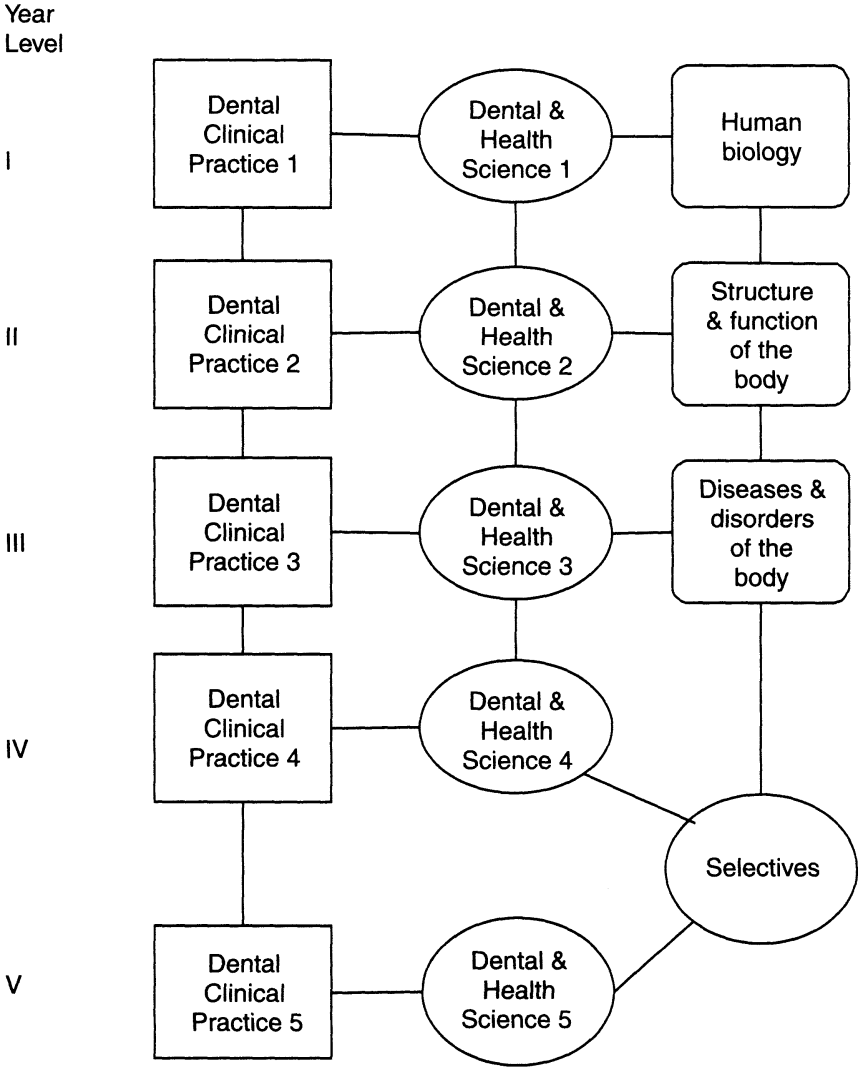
Year Level

I

Dental Clinical Practice 1

Dental & Health Science 1

Human biology

II

Dental Clinical Practice 2

Dental & Health Science 2

Structure & function of the body

III

Dental Clinical Practice 3

Dental & Health Science 3

Diseases & disorders of the body

IV

Dental Clinical Practice 4

Dental & Health Science 4

Selectives

V

Dental Clinical Practice 5

Dental & Health Science 5